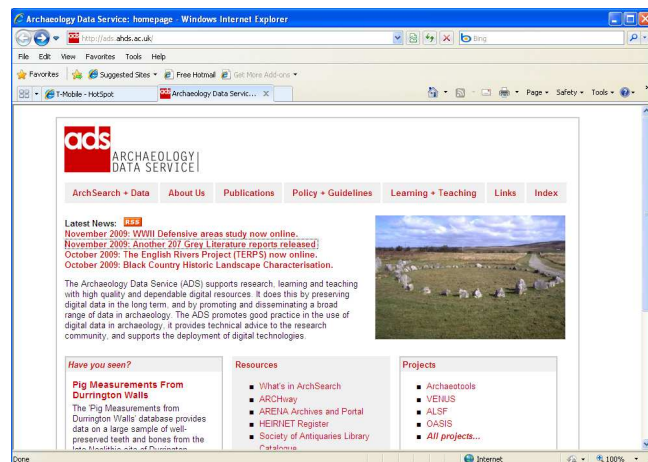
Archaeology Data Service: homepage - Windows Internet Explorer

http://ads.ahds.ac.uk/

Bing

File Edit View Favorites Tools Help

Favorites Suggested Sites Free Hotmail Get More Add-ons

T-Mobile - HotSpot Archaeology Data Servic...

Page Safety Tools

ads ARCHAEOLOGY DATA SERVICE

ArchSearch + Data About Us Publications Policy + Guidelines Learning + Teaching Links Index

Latest News: RSS
November 2009: WWII Defensive areas study now online.
November 2009: Another 207 Grey Literature reports released
October 2009: The English Rivers Project (TERPS) now online.
October 2009: Black Country Historic Landscape Characterisation.

The Archaeology Data Service (ADS) supports research, learning and teaching with high quality and dependable digital resources. It does this by preserving digital data in the long term, and by promoting and disseminating a broad range of data in archaeology. The ADS promotes good practice in the use of digital data in archaeology, it provides technical advice to the research community, and supports the deployment of digital technologies.

Have you seen?

Pig Measurements From Durrington Walls

The 'Pig Measurements from Durrington Walls' database provides data on a large sample of well-preserved teeth and bones from the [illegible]

Resources

What's in ArchSearch
ARCHway
ARENA Archives and Portal
HEIRNET Register
Society of Antiquaries Library Catalogue

Projects

Archaeotools
VENUS
ALSF
OASIS
All projects...

Done Internet 100%